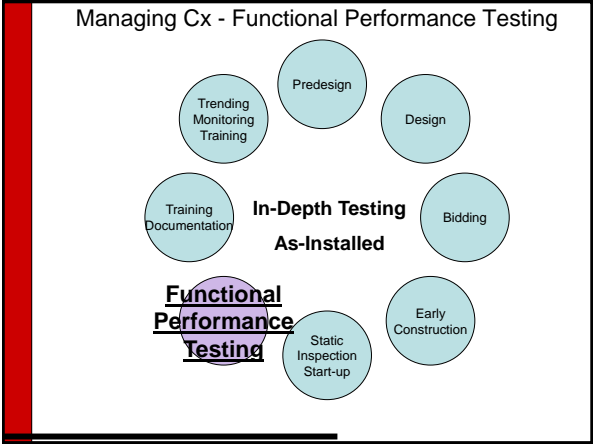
Managing Cx - Functional Performance Testing

Predesign

Design

Bidding

Early Construction

Static Inspection Start-up

Functional Performance Testing

Training Documentation

Trending Monitoring Training

In-Depth Testing

As-Installed